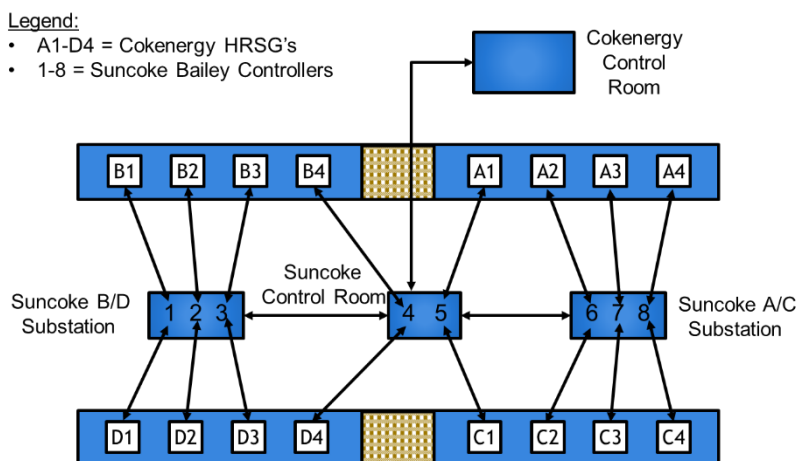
Legend:
• A1-D4 = Cokenergy HRSG's
• 1-8 = Suncoke Bailey Controllers

Cokenergy Control Room

B1 B2 B3 B4 A1 A2 A3 A4

Suncoke B/D Substation

1 2 3

Suncoke Control Room

4 5

6 7 8

Suncoke A/C Substation

D1 D2 D3 D4 C1 C2 C3 C4